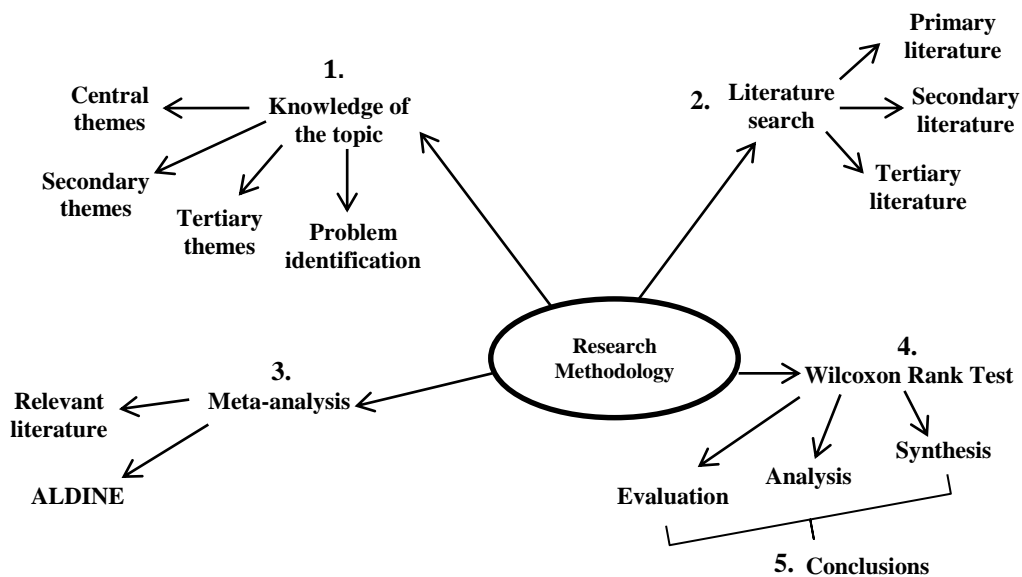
1.
Knowledge of the topic

Central themes

Secondary themes

Tertiary themes

Problem identification

2. Literature search

Primary literature

Secondary literature

Tertiary literature

Research Methodology

3.
Meta-analysis

Relevant literature

ALDINE

4.
Wilcoxon Rank Test

Evaluation

Analysis

Synthesis

5. Conclusions